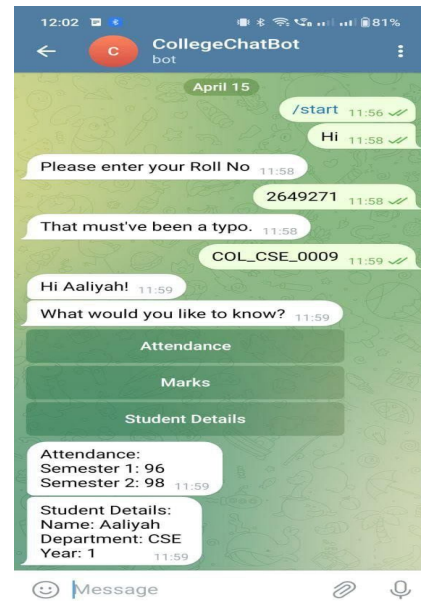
12:02 81%

CollegeChatBot
bot

C

April 15

/start 11:56

Hi 11:58

Please enter your Roll No 11:58

2649271 11:58

That must've been a typo. 11:58

COL_CSE_0009 11:59

Hi Aaliyah! 11:59

What would you like to know? 11:59

Attendance

Marks

Student Details

Attendance:
Semester 1: 96
Semester 2: 98 11:59

Student Details:
Name: Aaliyah
Department: CSE
Year: 1 11:59

Message